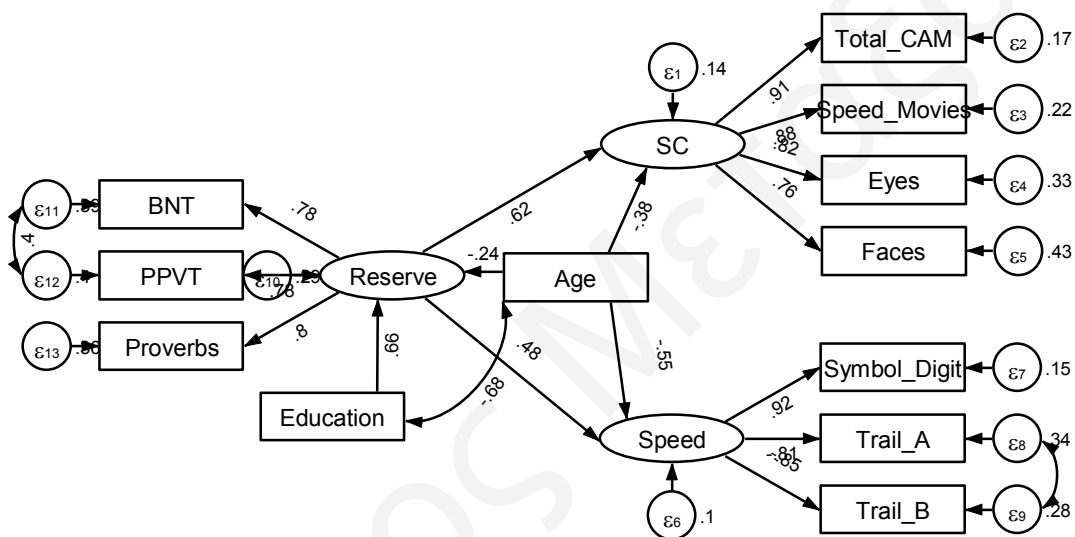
Total_CAM
$\varepsilon_2$ .17
$\varepsilon_1$ .14
.91
Speed_Movies
$\varepsilon_3$ .22
.88
.82
SC
Eyes
$\varepsilon_4$ .33
.76
Faces
$\varepsilon_5$ .43
$\varepsilon_{11}$ .39
BNT
.78
.62
-.38
.4
$\varepsilon_{12}$ .4
PPVT
$\varepsilon_{10}$ .78
.29
Reserve
-.24
Age
$\varepsilon_{13}$ .36
Proverbs
.8
.66
.48
-.55
Symbol_Digit
$\varepsilon_7$ .15
-.68
.92
Education
Speed
Trail_A
$\varepsilon_8$ .34
-.81
-.85
Trail_B
$\varepsilon_9$ .28
$\varepsilon_6$ .1